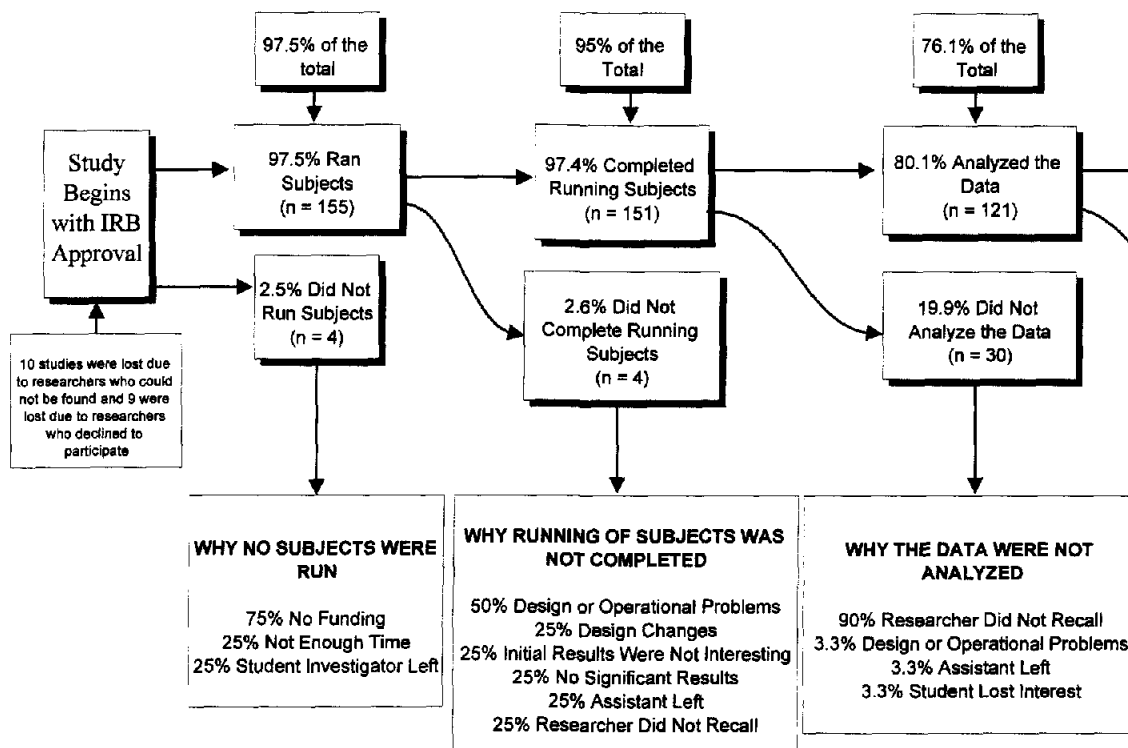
97.5% of the total

95% of the Total

76.1% of the Total

Study Begins with IRB Approval

97.5% Ran Subjects (n = 155)

97.4% Completed Running Subjects (n = 151)

80.1% Analyzed the Data (n = 121)

2.5% Did Not Run Subjects (n = 4)

2.6% Did Not Complete Running Subjects (n = 4)

19.9% Did Not Analyze the Data (n = 30)

10 studies were lost due to researchers who could not be found and 9 were lost due to researchers who declined to participate

WHY NO SUBJECTS WERE RUN

75% No Funding
25% Not Enough Time
25% Student Investigator Left

WHY RUNNING OF SUBJECTS WAS NOT COMPLETED

50% Design or Operational Problems
25% Design Changes
25% Initial Results Were Not Interesting
25% No Significant Results
25% Assistant Left
25% Researcher Did Not Recall

WHY THE DATA WERE NOT ANALYZED

90% Researcher Did Not Recall
3.3% Design or Operational Problems
3.3% Assistant Left
3.3% Student Lost Interest